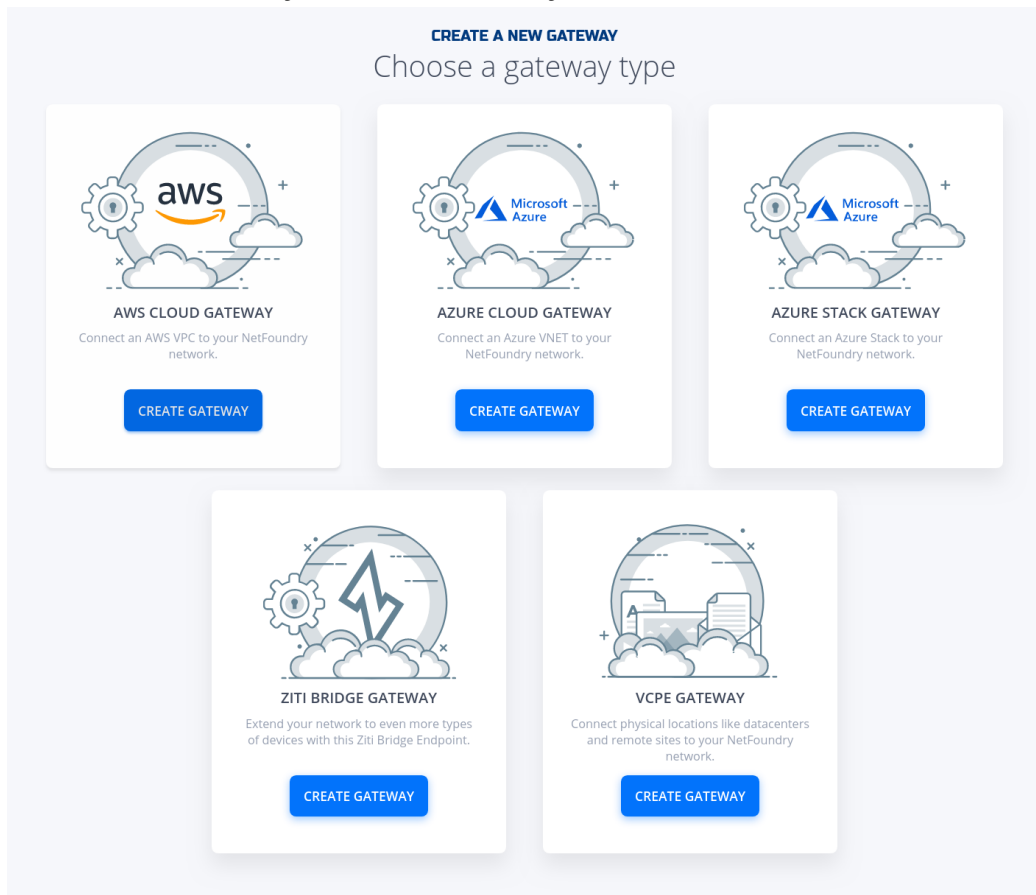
CREATE A NEW GATEWAY
Choose a gateway type

aws

AWS CLOUD GATEWAY
Connect an AWS VPC to your NetFoundry network.

CREATE GATEWAY

Microsoft Azure

AZURE CLOUD GATEWAY
Connect an Azure VNET to your NetFoundry network.

CREATE GATEWAY

Microsoft Azure

AZURE STACK GATEWAY
Connect an Azure Stack to your NetFoundry network.

CREATE GATEWAY

ZITI BRIDGE GATEWAY
Extend your network to even more types of devices with this Ziti Bridge Endpoint.

CREATE GATEWAY

VCPE GATEWAY
Connect physical locations like datacenters and remote sites to your NetFoundry network.

CREATE GATEWAY